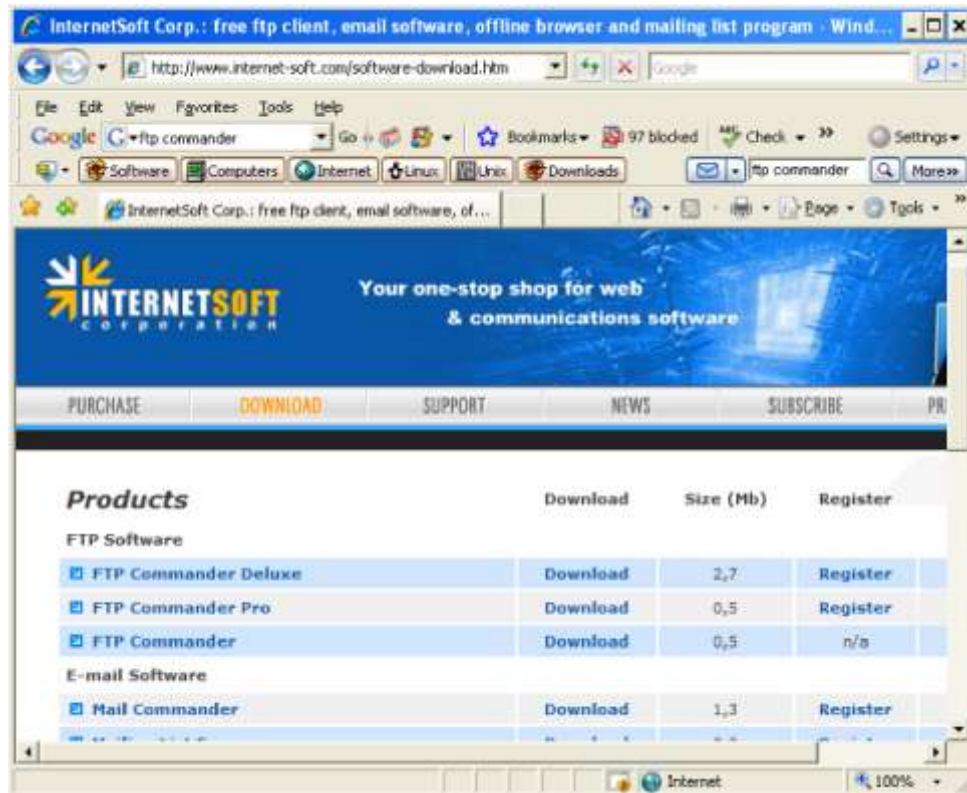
InternetSoft Corp.: free ftp client, email software, offline browser and mailing list program - Wind...

http://www.internet-soft.com/software-download.htm

Google

File Edit View Favorites Tools Help

Google ftp commander Go Bookmarks 97 blocked Check Settings

Software Computers Internet Linux Unix Downloads ftp commander More»

InternetSoft Corp.: free ftp client, email software, of...

Page Tools

INTERNETSOFT corporation

Your one-stop shop for web & communications software

PURCHASE DOWNLOAD SUPPORT NEWS SUBSCRIBE PR

| Products | Download | Size (Mb) | Register |
|---|---|---|---|
| FTP Software | | | |
| FTP Commander Deluxe | Download | 2,7 | Register |
| FTP Commander Pro | Download | 0,5 | Register |
| FTP Commander | Download | 0,5 | n/a |
| E-mail Software | | | |
| Mail Commander | Download | 1,3 | Register |
| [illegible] | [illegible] | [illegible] | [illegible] |

Internet 100%